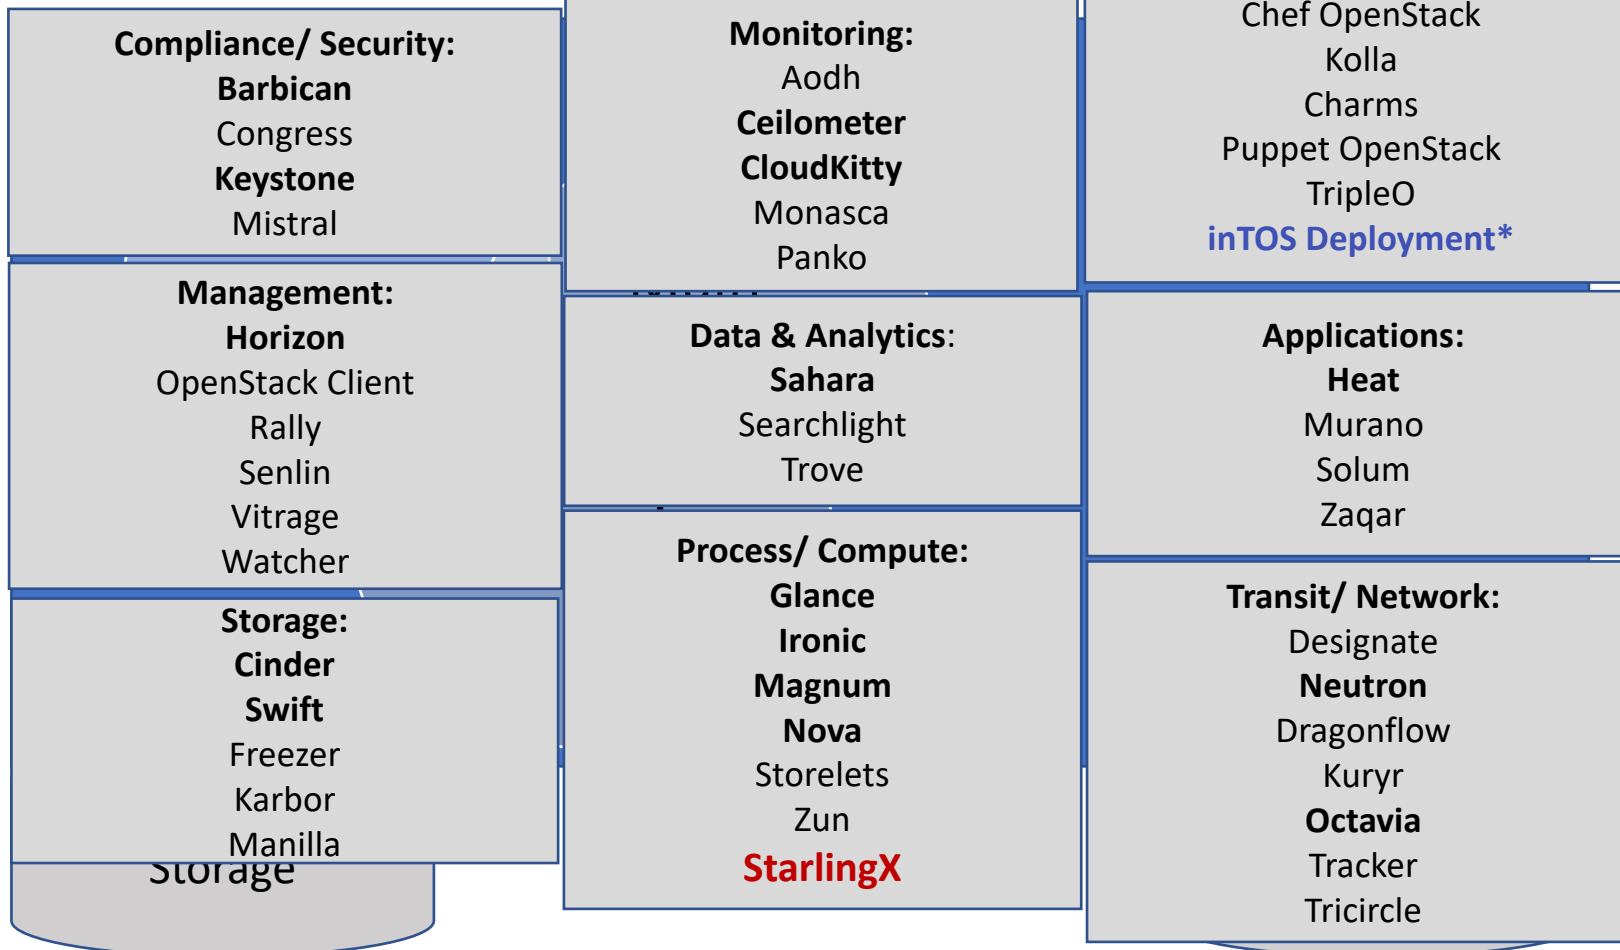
Compliance/ Security:
Barbican
Congress
Keystone
Mistral

Management:
Horizon
OpenStack Client
Rally
Senlin
Vitrage
Watcher

Storage:
Cinder
Swift
Freezer
Karbor
Manilla

Storage

Monitoring:
Aodh
Ceilometer
CloudKitty
Monasca
Panko

Data & Analytics:
Sahara
Searchlight
Trove

Process/ Compute:
Glance
Ironic
Magnum
Nova
Storelets
Zun
StarlingX

Chef OpenStack
Kolla
Charms
Puppet OpenStack
TripleO
inTOS Deployment*

Applications:
Heat
Murano
Solum
Zaqar

Transit/ Network:
Designate
Neutron
Dragonflow
Kuryr
Octavia
Tracker
Tricircle